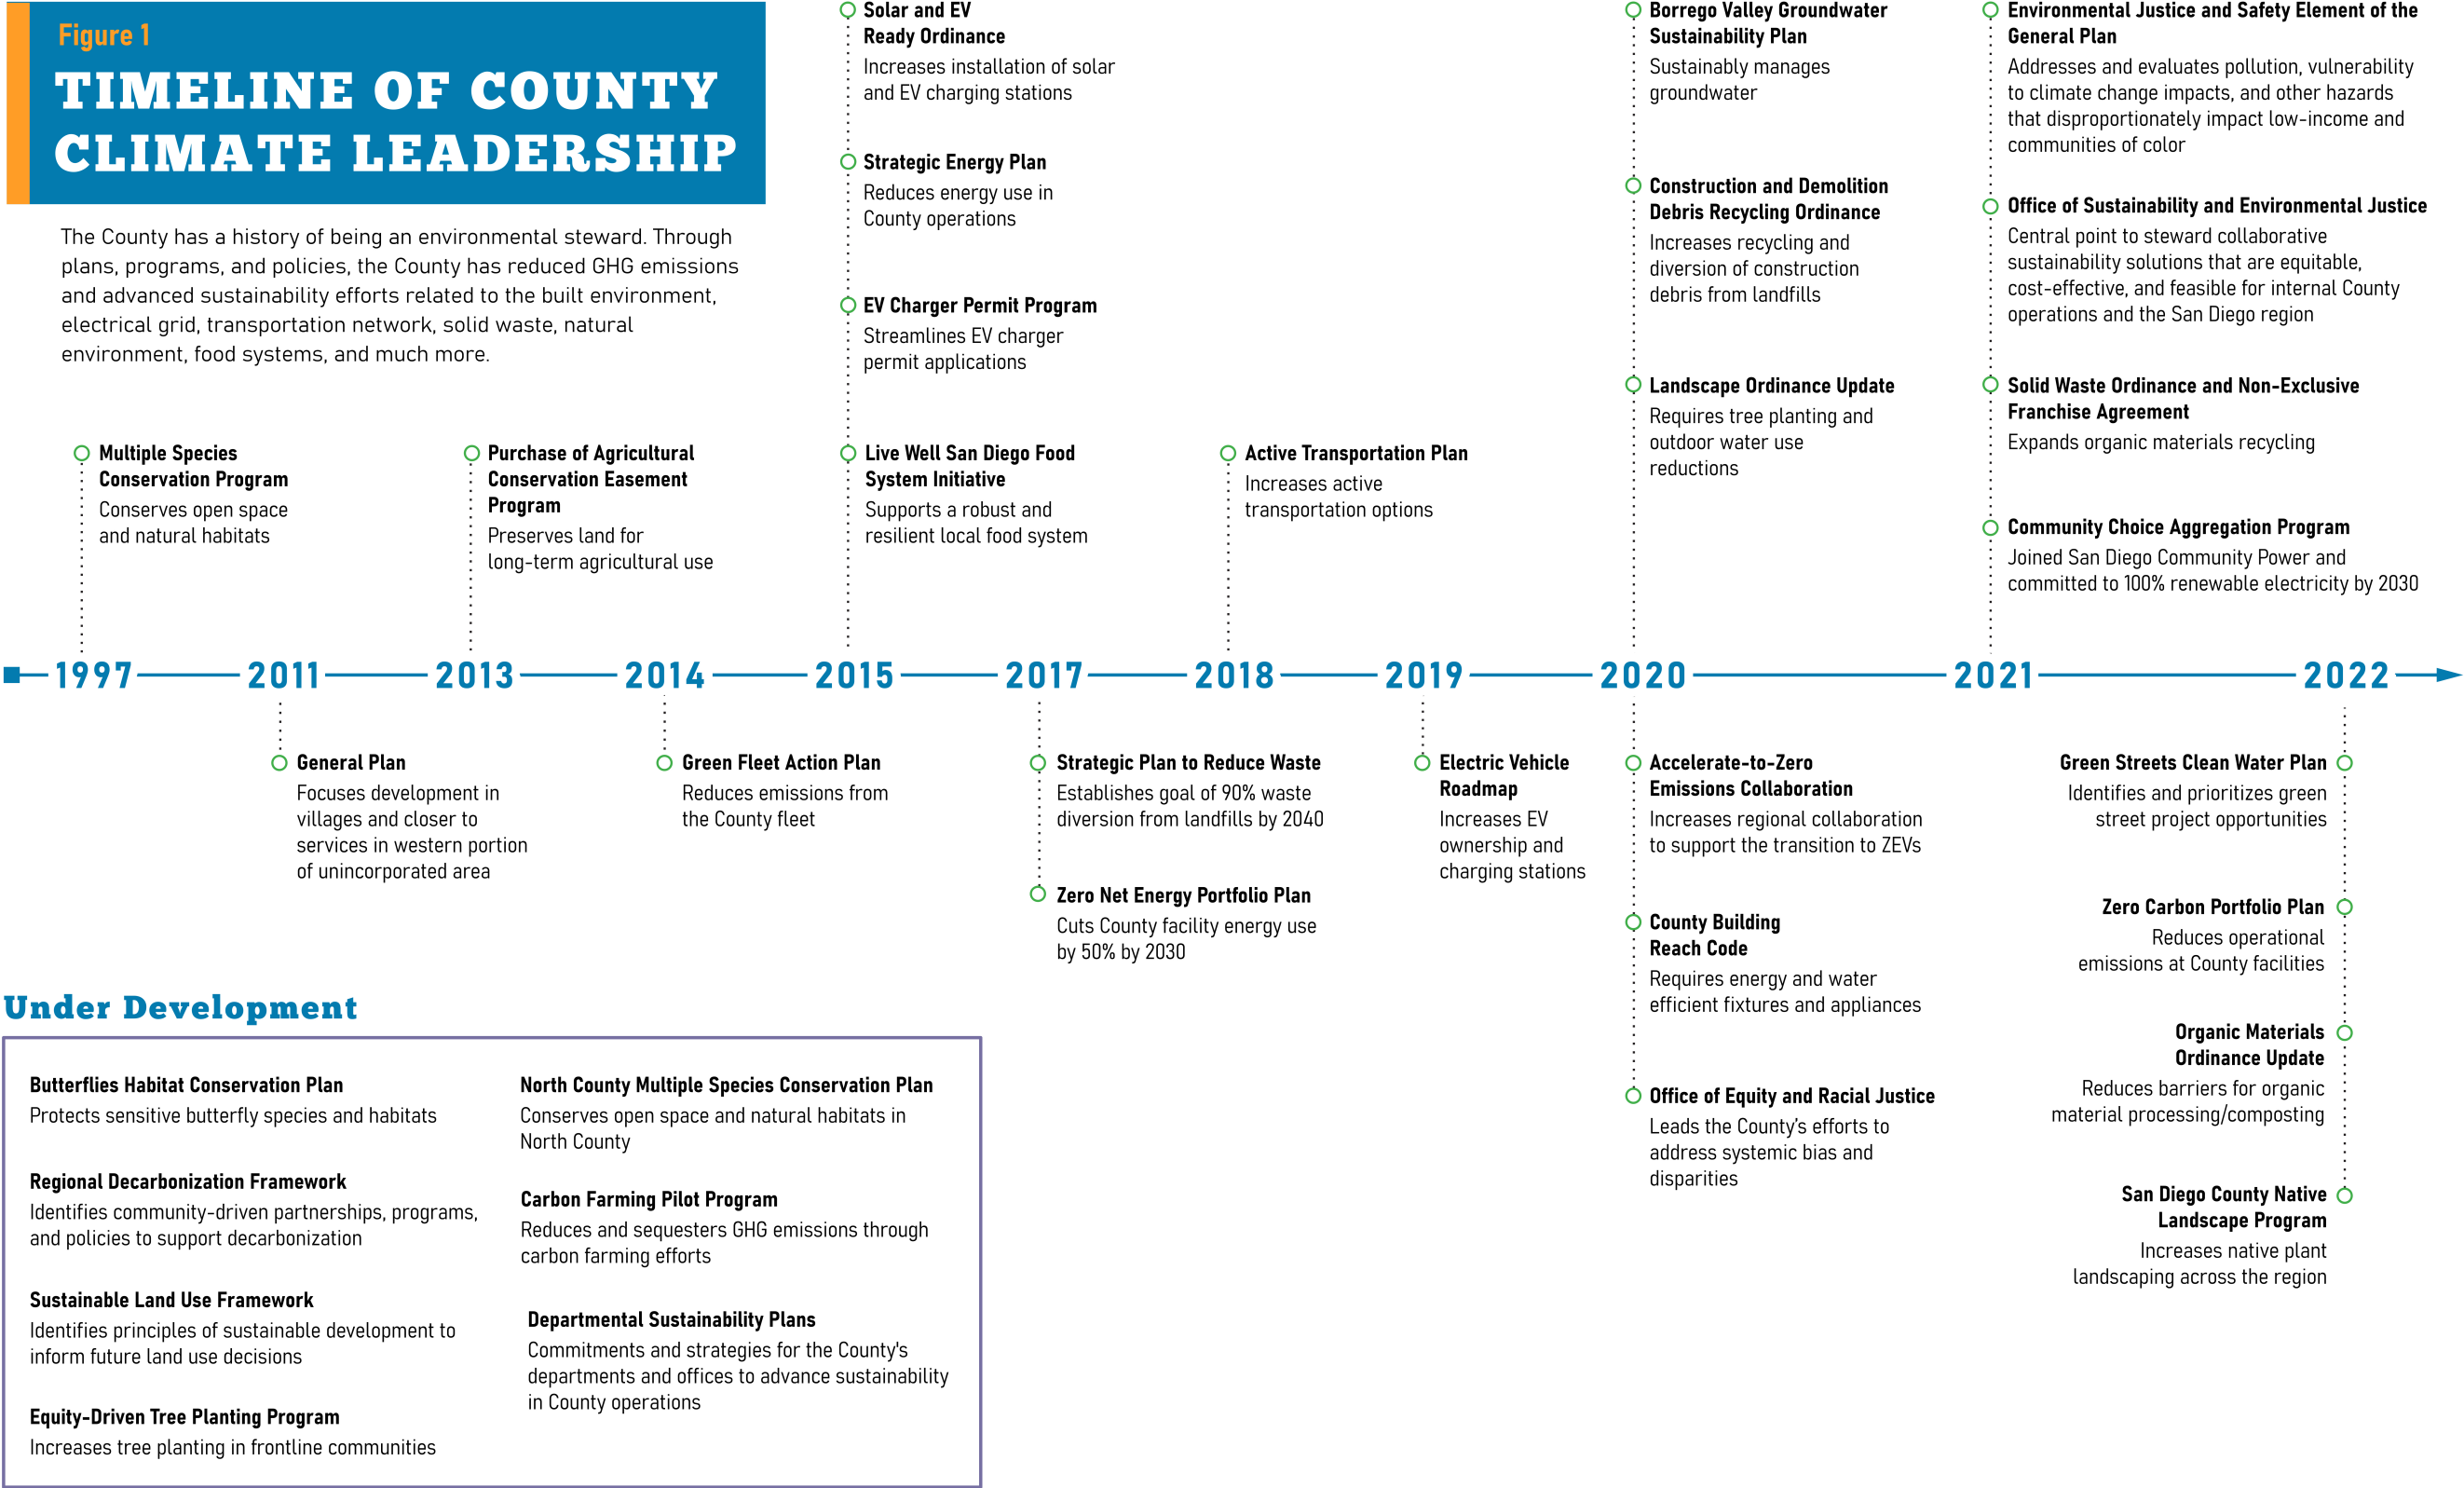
Figure 1
TIMELINE OF COUNTY CLIMATE LEADERSHIP

The County has a history of being an environmental steward. Through plans, programs, and policies, the County has reduced GHG emissions and advanced sustainability efforts related to the built environment, electrical grid, transportation network, solid waste, natural environment, food systems, and much more.

Multiple Species Conservation Program
Conserves open space and natural habitats

Purchase of Agricultural Conservation Easement Program
Preserves land for long-term agricultural use

Solar and EV Ready Ordinance
Increases installation of solar and EV charging stations

Strategic Energy Plan
Reduces energy use in County operations

EV Charger Permit Program
Streamlines EV charger permit applications

Live Well San Diego Food System Initiative
Supports a robust and resilient local food system

Active Transportation Plan
Increases active transportation options

Borrego Valley Groundwater Sustainability Plan
Sustainably manages groundwater

Construction and Demolition Debris Recycling Ordinance
Increases recycling and diversion of construction debris from landfills

Landscape Ordinance Update
Requires tree planting and outdoor water use reductions

Environmental Justice and Safety Element of the General Plan
Addresses and evaluates pollution, vulnerability to climate change impacts, and other hazards that disproportionately impact low-income and communities of color

Office of Sustainability and Environmental Justice
Central point to steward collaborative sustainability solutions that are equitable, cost-effective, and feasible for internal County operations and the San Diego region

Solid Waste Ordinance and Non-Exclusive Franchise Agreement
Expands organic materials recycling

Community Choice Aggregation Program
Joined San Diego Community Power and committed to 100% renewable electricity by 2030

1997 2011 2013 2014 2015 2017 2018 2019 2020 2021 2022

General Plan
Focuses development in villages and closer to services in western portion of unincorporated area

Green Fleet Action Plan
Reduces emissions from the County fleet

Strategic Plan to Reduce Waste
Establishes goal of 90% waste diversion from landfills by 2040

Zero Net Energy Portfolio Plan
Cuts County facility energy use by 50% by 2030

Electric Vehicle Roadmap
Increases EV ownership and charging stations

Accelerate-to-Zero Emissions Collaboration
Increases regional collaboration to support the transition to ZEVs

County Building Reach Code
Requires energy and water efficient fixtures and appliances

Office of Equity and Racial Justice
Leads the County's efforts to address systemic bias and disparities

Green Streets Clean Water Plan
Identifies and prioritizes green street project opportunities

Zero Carbon Portfolio Plan
Reduces operational emissions at County facilities

Organic Materials Ordinance Update
Reduces barriers for organic material processing/composting

San Diego County Native Landscape Program
Increases native plant landscaping across the region

Under Development

Butterflies Habitat Conservation Plan
Protects sensitive butterfly species and habitats

Regional Decarbonization Framework
Identifies community-driven partnerships, programs, and policies to support decarbonization

Sustainable Land Use Framework
Identifies principles of sustainable development to inform future land use decisions

Equity-Driven Tree Planting Program
Increases tree planting in frontline communities

North County Multiple Species Conservation Plan
Conserves open space and natural habitats in North County

Carbon Farming Pilot Program
Reduces and sequesters GHG emissions through carbon farming efforts

Departmental Sustainability Plans
Commitments and strategies for the County's departments and offices to advance sustainability in County operations